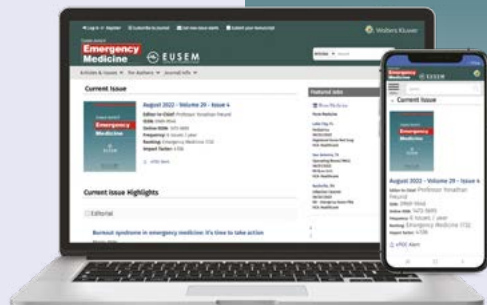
Log in or Register   Subscribe to journal   Get new issue alerts   Submit your manuscript

Wolters Kluwer

European Journal of
Emergency Medicine

EUSEM

Articles & Issues   For Authors   Journal Info

Current Issue

August 2022 - Volume 29 - Issue 4

Editor-in-Chief: Professor Yonathan Freund
ISSN: 0969-9546
Online ISSN: 1473-5695
Frequency: 6 issues / year
Ranking: Emergency Medicine
Impact Factor:

eTOC Alert

Current Issue Highlights

Editorial

Burnout syndrome in emergency medicine: it's time to take action

Featured Jobs

Emergency Medicine

EUSEM

Current Issue

August 2022 - Volume 29 - Issue 4

Editor-in-Chief: Professor Yonathan Freund
ISSN: 0969-9546
Online ISSN: 1473-5695
Frequency: 6 issues / year
Ranking: Emergency Medicine
Impact Factor:

eTOC Alert